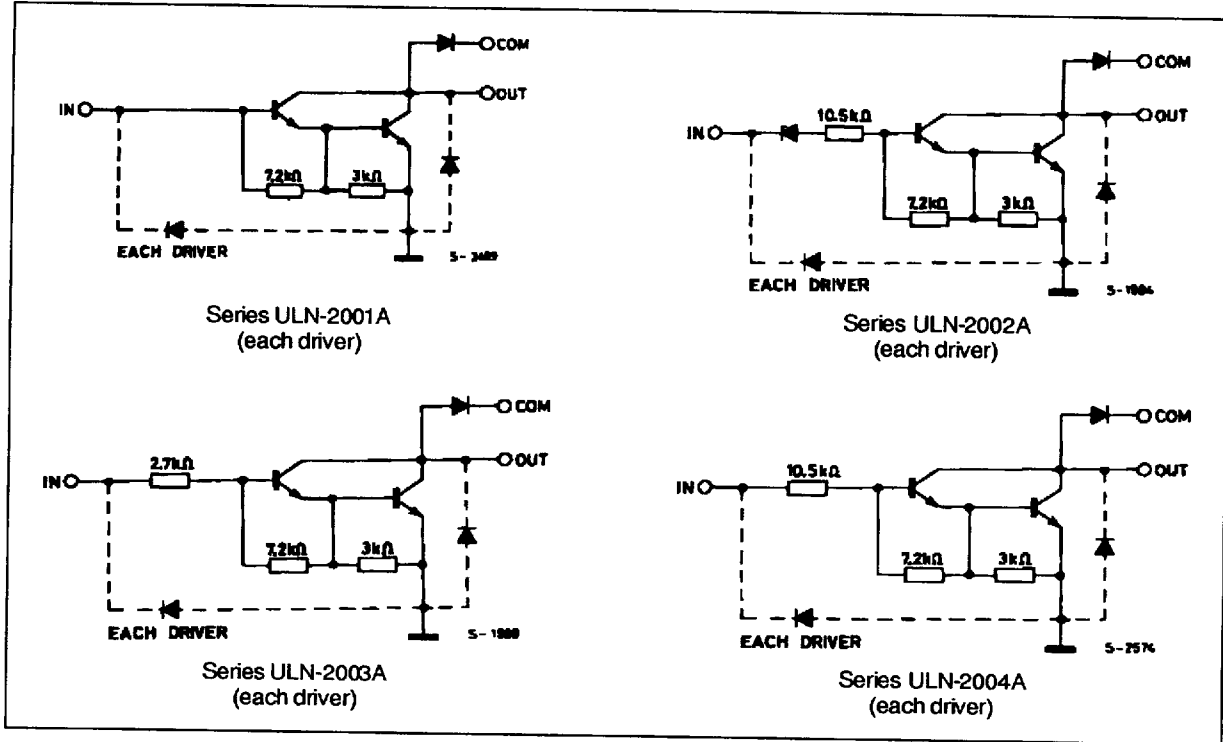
IN
COM
OUT
7.2kΩ
3kΩ
EACH DRIVER
S- 3489

Series ULN-2001A
(each driver)

IN
10.5kΩ
COM
OUT
7.2kΩ
3kΩ
EACH DRIVER
S- 1984

Series ULN-2002A
(each driver)

IN
2.7kΩ
COM
OUT
7.2kΩ
3kΩ
EACH DRIVER
S- 1988

Series ULN-2003A
(each driver)

IN
10.5kΩ
COM
OUT
7.2kΩ
3kΩ
EACH DRIVER
S- 2574

Series ULN-2004A
(each driver)